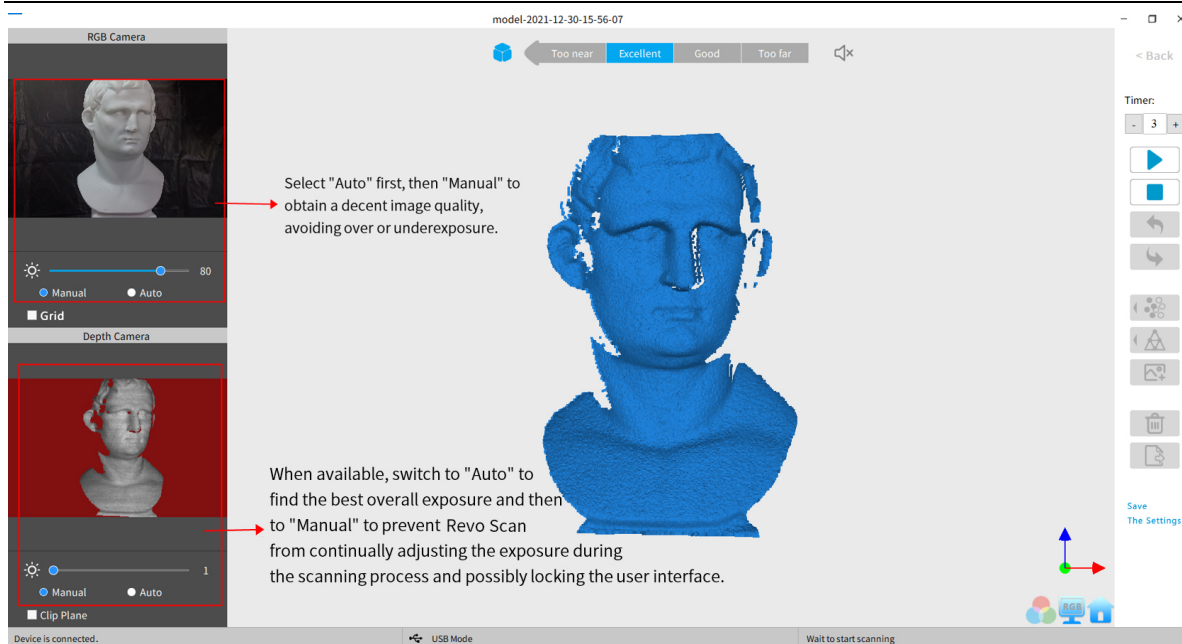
model-2021-12-30-15-56-07

RGB Camera

Too near Excellent Good Too far

< Back

Timer:

- 3 +

Select "Auto" first, then "Manual" to obtain a decent image quality, avoiding over or underexposure.

80

Manual Auto

Grid

Depth Camera

When available, switch to "Auto" to find the best overall exposure and then to "Manual" to prevent Revo Scan from continually adjusting the exposure during the scanning process and possibly locking the user interface.

Save
The Settings

1

Manual Auto

Clip Plane

RGB

Device is connected.

USB Mode

Wait to start scanning